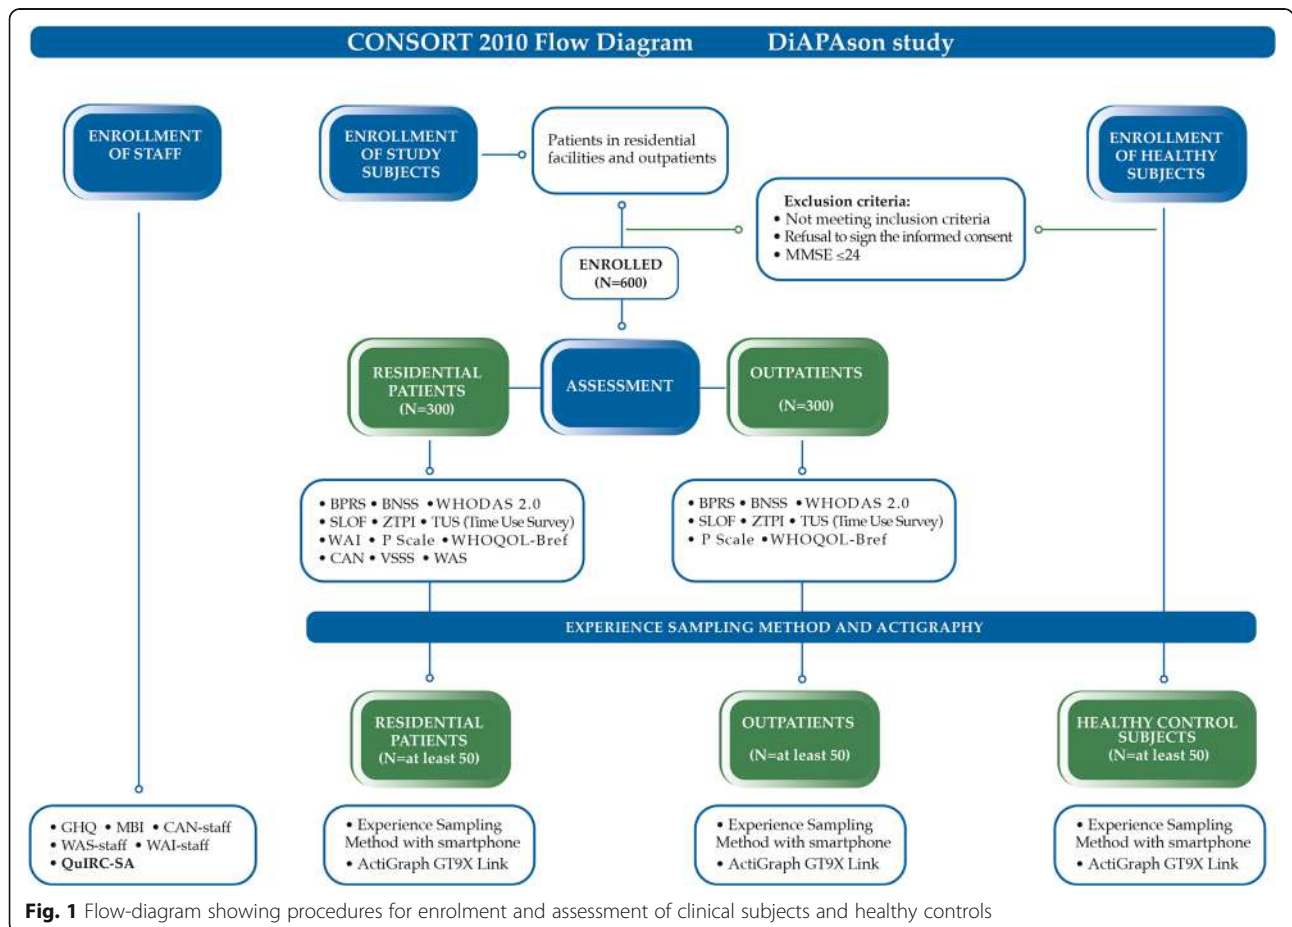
CONSORT 2010 Flow Diagram DiAPAson study

ENROLLMENT OF STAFF

ENROLLMENT OF STUDY SUBJECTS

Patients in residential facilities and outpatients

ENROLLMENT OF HEALTHY SUBJECTS

Exclusion criteria:
• Not meeting inclusion criteria
• Refusal to sign the informed consent
• MMSE ≤24

ENROLLED (N=600)

RESIDENTIAL PATIENTS (N=300)

ASSESSMENT

OUTPATIENTS (N=300)

• BPRS • BNSS • WHODAS 2.0
• SLOF • ZTPI • TUS (Time Use Survey)
• WAI • P Scale • WHOQOL-Bref
• CAN • VSSS • WAS

• BPRS • BNSS • WHODAS 2.0
• SLOF • ZTPI • TUS (Time Use Survey)
• P Scale • WHOQOL-Bref

EXPERIENCE SAMPLING METHOD AND ACTIGRAPHY

RESIDENTIAL PATIENTS (N=at least 50)

OUTPATIENTS (N=at least 50)

HEALTHY CONTROL SUBJECTS (N=at least 50)

• GHQ • MBI • CAN-staff
• WAS-staff • WAI-staff
• QuIRC-SA

• Experience Sampling Method with smartphone
• ActiGraph GT9X Link

• Experience Sampling Method with smartphone
• ActiGraph GT9X Link

• Experience Sampling Method with smartphone
• ActiGraph GT9X Link

Fig. 1 Flow-diagram showing procedures for enrolment and assessment of clinical subjects and healthy controls